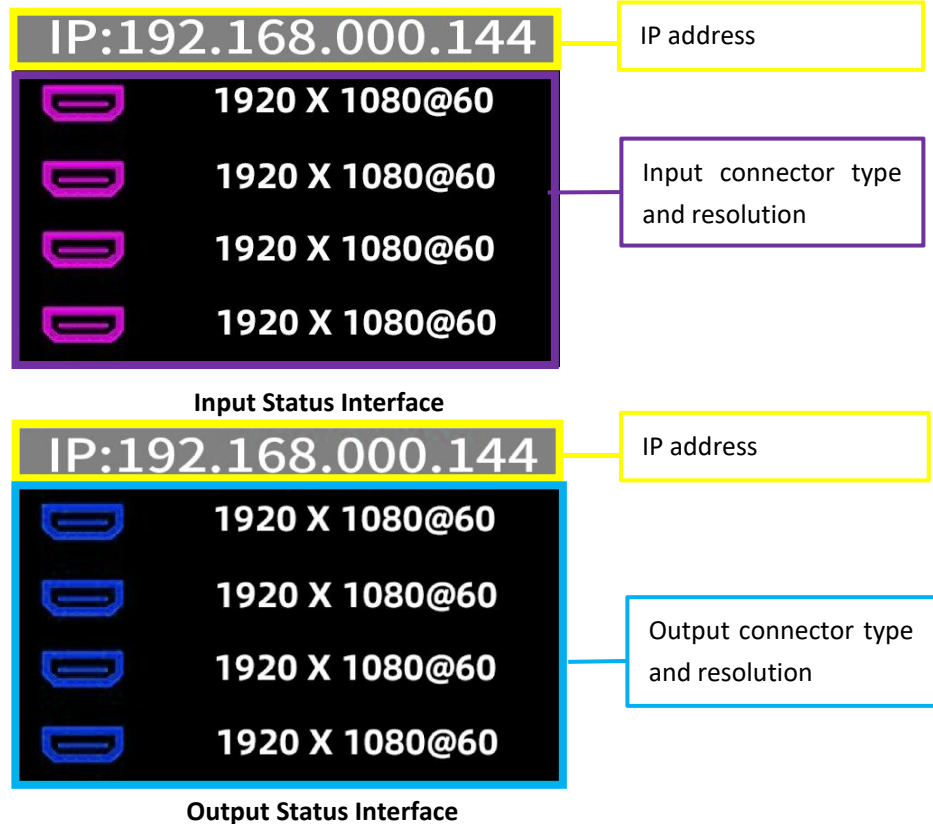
IP:192.168.000.144

IP address

1920 X 1080@60

1920 X 1080@60

1920 X 1080@60

1920 X 1080@60

Input connector type and resolution

**Input Status Interface**

IP:192.168.000.144

IP address

1920 X 1080@60

1920 X 1080@60

1920 X 1080@60

1920 X 1080@60

Output connector type and resolution

**Output Status Interface**